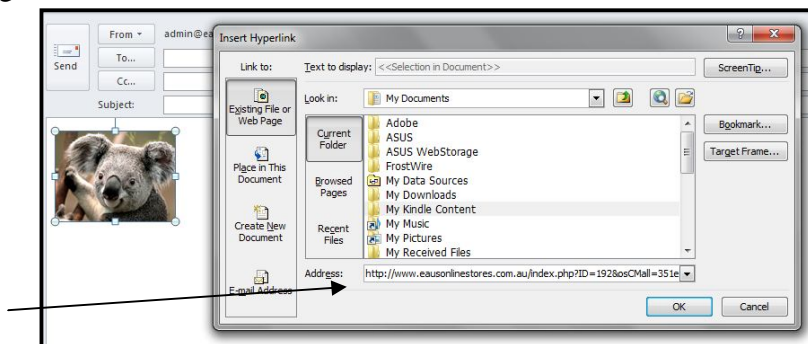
From ▾ admin@ea

Send

To...

Cc...

Subject:

Insert Hyperlink

? X

Link to:

Text to display: <<Selection in Document>>

ScreenTip...

Existing File or Web Page

Look in: My Documents

Place in This Document

Current Folder

Browsed Pages

Recent Files

Create New Document

E-mail Address

Adobe
ASUS
ASUS WebStorage
FrostWire
My Data Sources
My Downloads
My Kindle Content
My Music
My Pictures
My Received Files

Bookmark...

Target Frame...

Address: http://www.eausonlinestores.com.au/index.php?ID=192&osCMall=351e

OK

Cancel